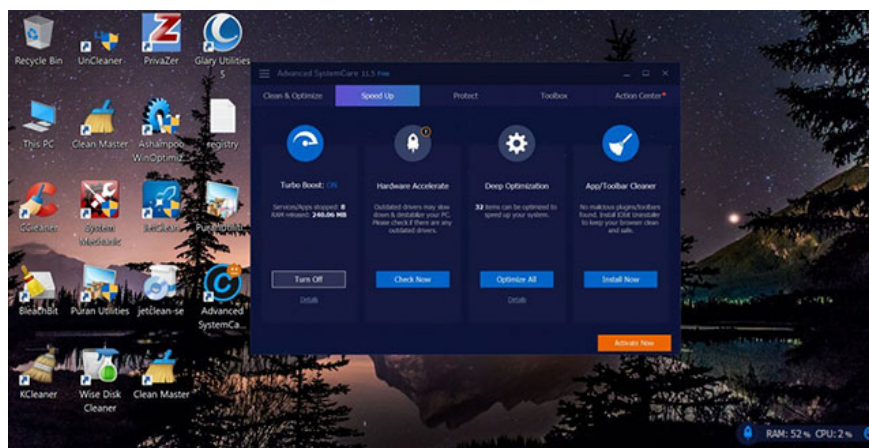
Recycle Bin

UnCleaner

PrivaZer

Glary Utilities 5

This PC

Clean Master

Ashampoo WinOptimizer

registry

CCleaner

System Mechanic

JetClean

PuranDefrag

BleachBit

Puran Utilities

jetclean-se

Advanced SystemCa...

KCleaner

Wise Disk Cleaner

Clean Master

Advanced SystemCare 11.5 Free

Clean & Optimize | Speed Up | Protect | Toolbox | Action Center

Turbo Boost: ON

Services/Apps stopped: 8
RAM released: 240.06 MB

Turn Off

Details

Hardware Accelerate

Outdated drivers may slow down & destabilize your PC. Please check if there are any outdated drivers.

Check Now

Deep Optimization

32 items can be optimized to speed up your system.

Optimize All

Details

App/Toolbar Cleaner

No malicious plugins/toolbars found. Install IObit Uninstaller to keep your browser clean and safe.

Install Now

Activate Now

RAM: 52% CPU: 2%